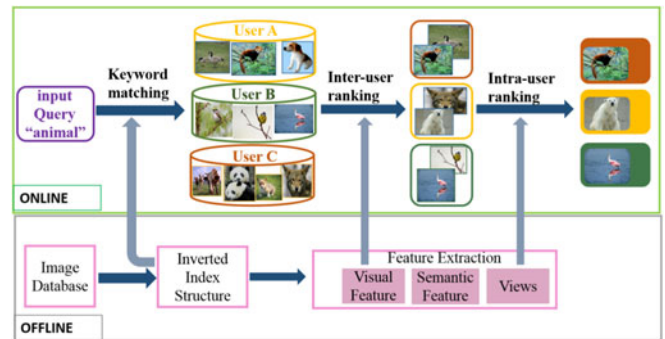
input Query "animal"

Keyword matching

User A

User B

User C

Inter-user ranking

Intra-user ranking

ONLINE

Image Database

Inverted Index Structure

Feature Extraction

Visual Feature

Semantic Feature

Views

OFFLINE